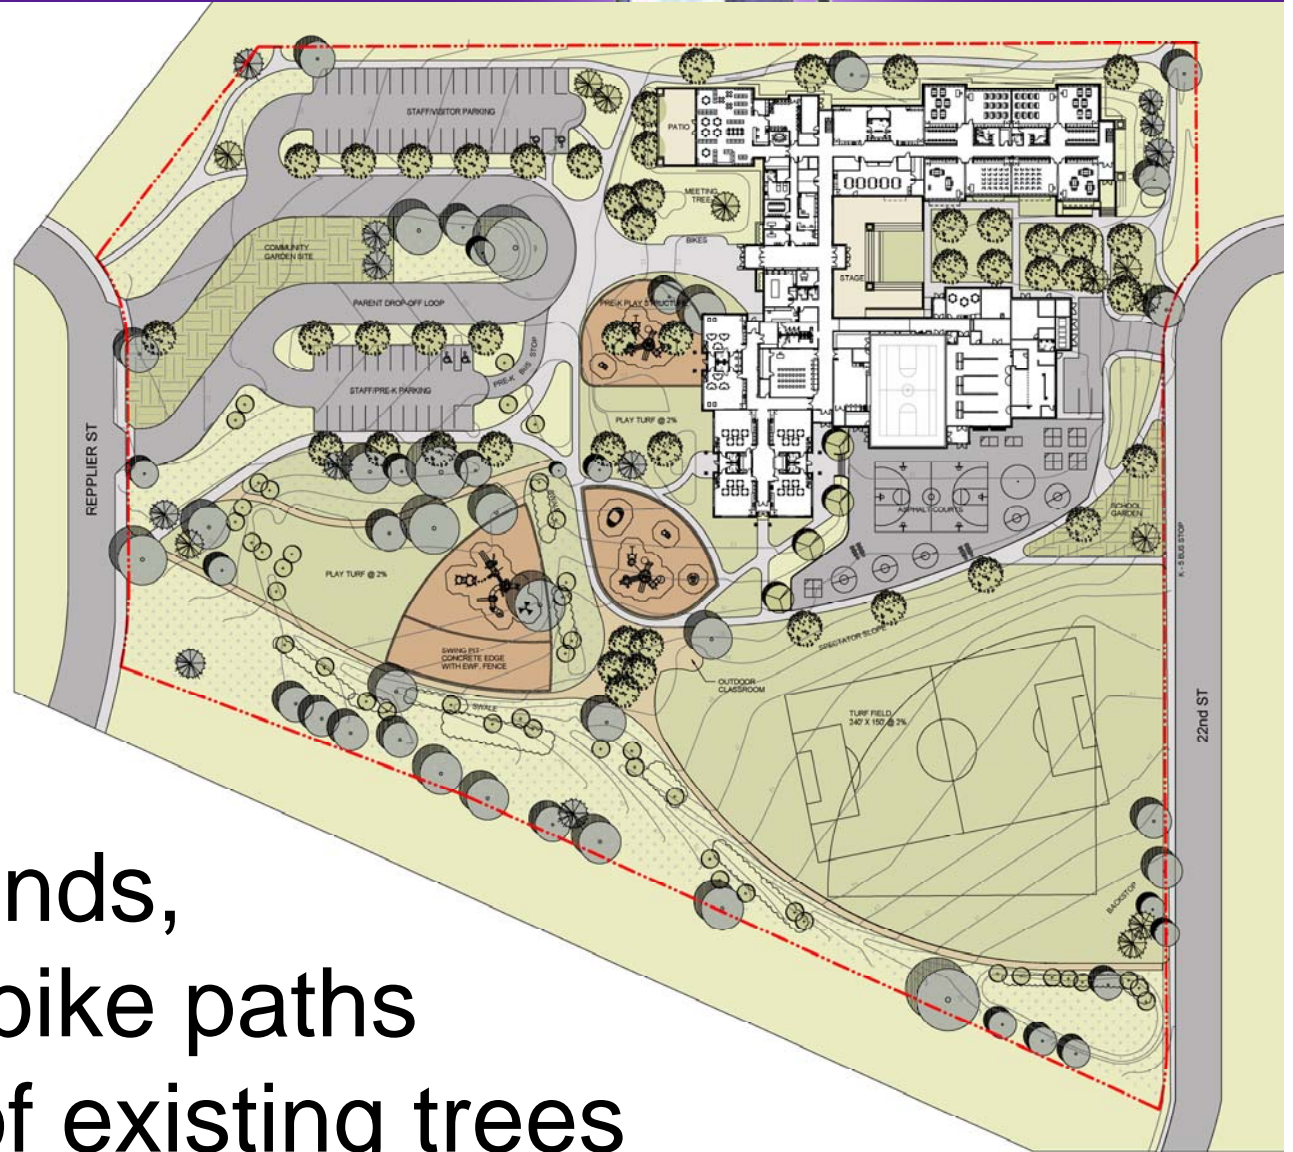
STAFF/VISITOR PARKING

PATIO

MEETING TREE

BIKES

COMMUNITY GARDEN SITE

PARENT DROP-OFF LOOP

PRE-K PLAY STRUCTURE

STAGE

PRE-K BUS STOP

STAFF/PRE-K PARKING

REPPLIER ST

PLAY TURF @ 2%

ASPHALT COURTS

SCHOOL GARDEN

K - 5 BUS STOP

PLAY TURF @ 2%

SWING PIT CONCRETE EDGE WITH EWF, FENCE

SPECTATOR SLOPE

OUTDOOR CLASSROOM

SWALE

TURF FIELD 240' X 150' @ 2%

22nd ST

BACKSTOP

nds,
bike paths
of existing trees